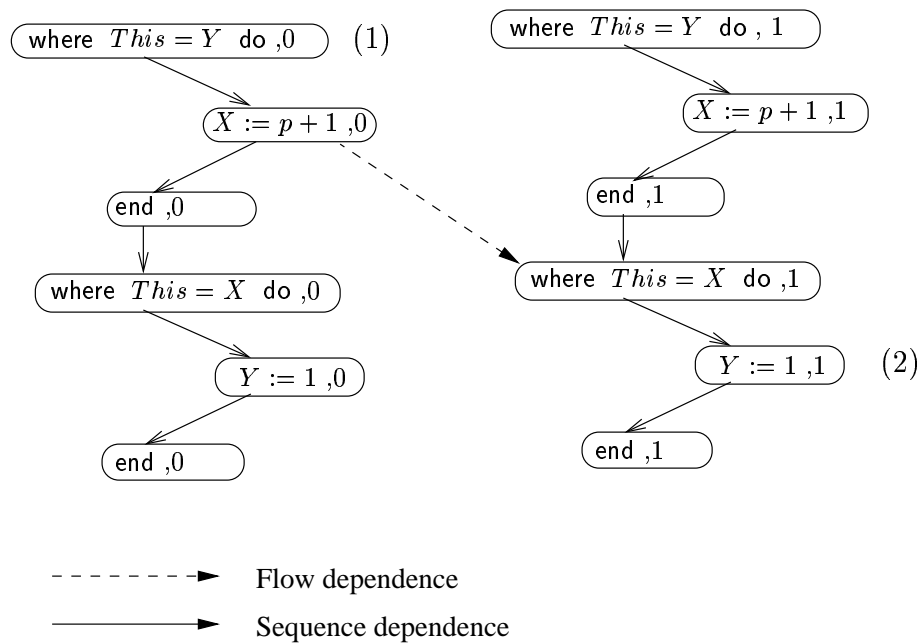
where $This = Y$ do ,0 (1)

$X := p + 1$ ,0

end ,0

where $This = X$ do ,0

$Y := 1$ ,0

end ,0

where $This = Y$ do , 1

$X := p + 1$ ,1

end ,1

where $This = X$ do ,1

$Y := 1$ ,1 (2)

end ,1

Flow dependence

Sequence dependence